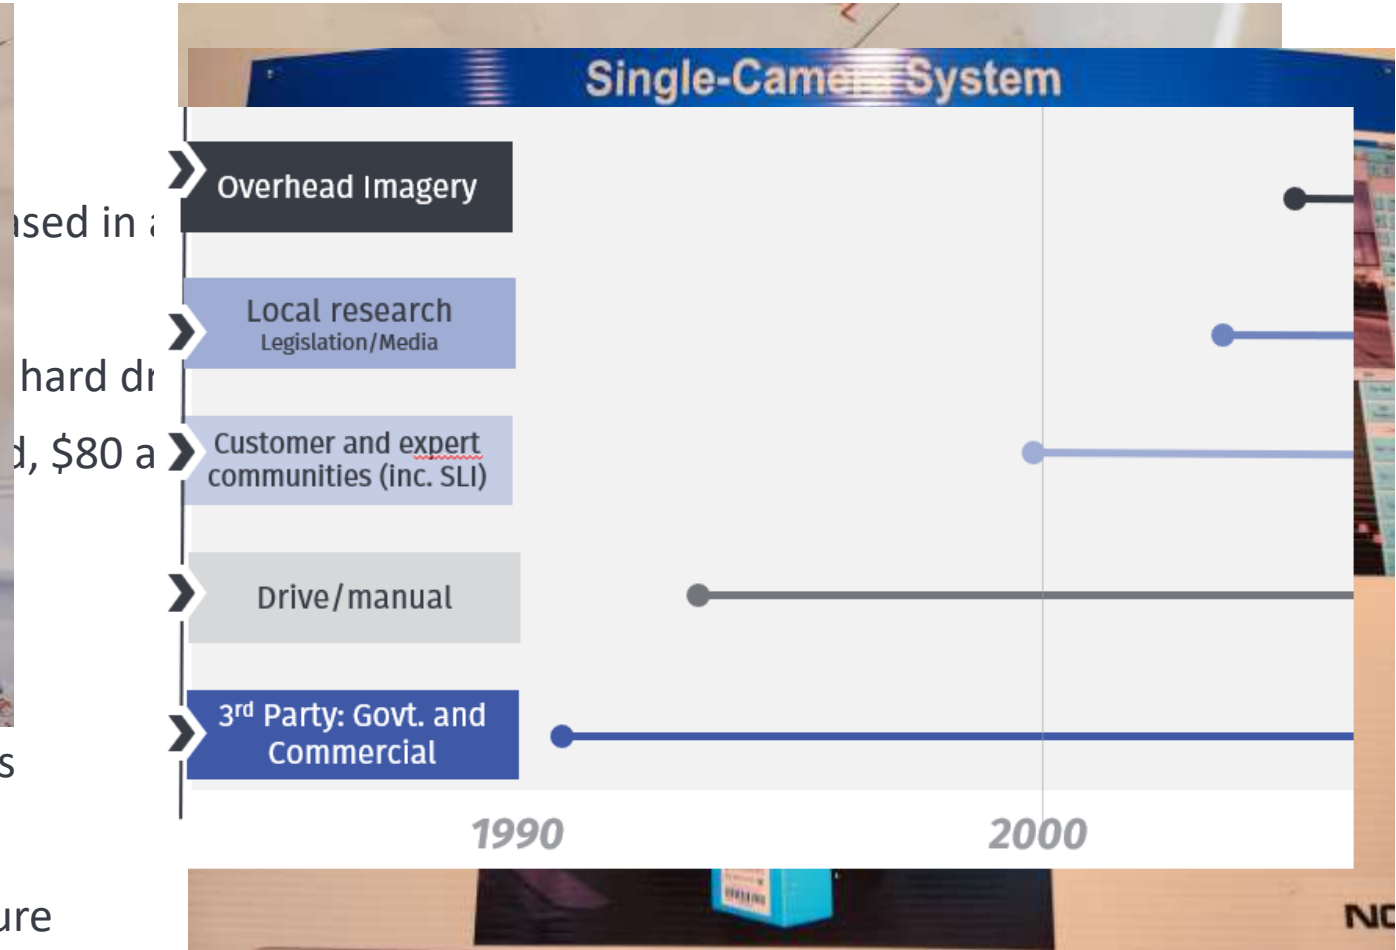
ised in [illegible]

hard dı

ı, $80 a

s

ure

Single-Camera System

Overhead Imagery

Local research
Legislation/Media

Customer and expert communities (inc. SLI)

Drive/manual

3$^{rd}$ Party: Govt. and Commercial

1990

2000

NC